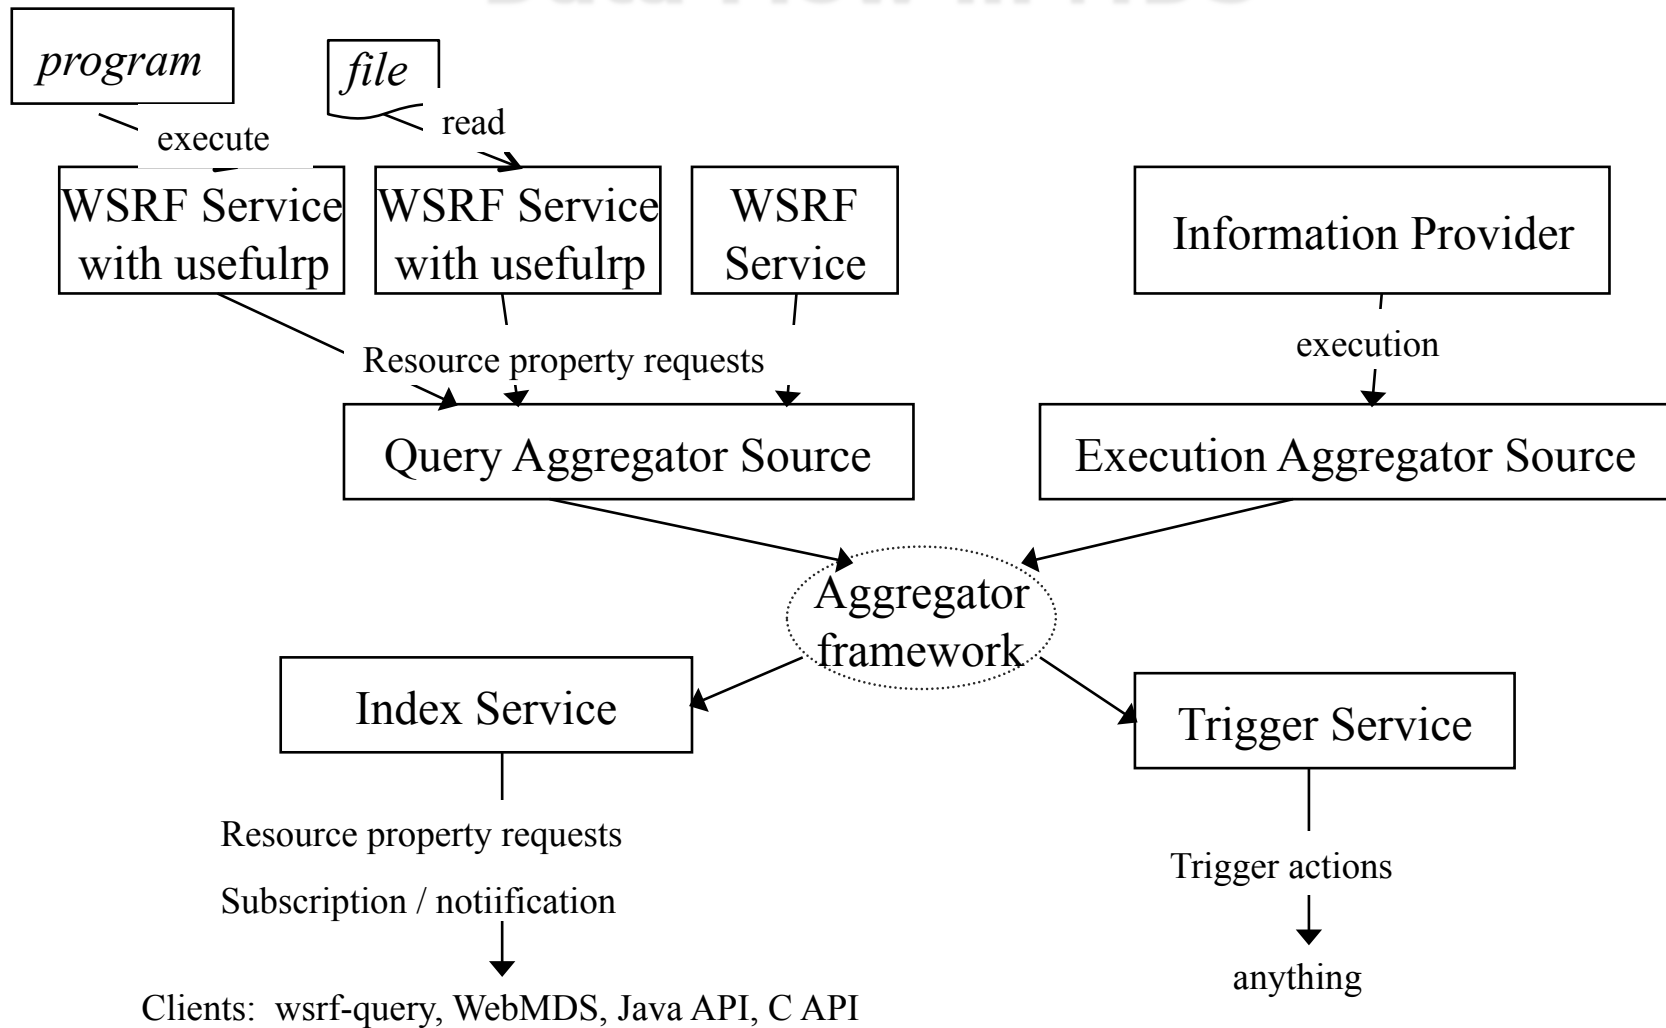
program

file

execute

read

WSRF Service with usefulrp

WSRF Service with usefulrp

WSRF Service

Information Provider

Resource property requests

execution

Query Aggregator Source

Execution Aggregator Source

Aggregator framework

Index Service

Trigger Service

Resource property requests

Subscription / notiification

Trigger actions

Clients: wsrf-query, WebMDS, Java API, C API

anything